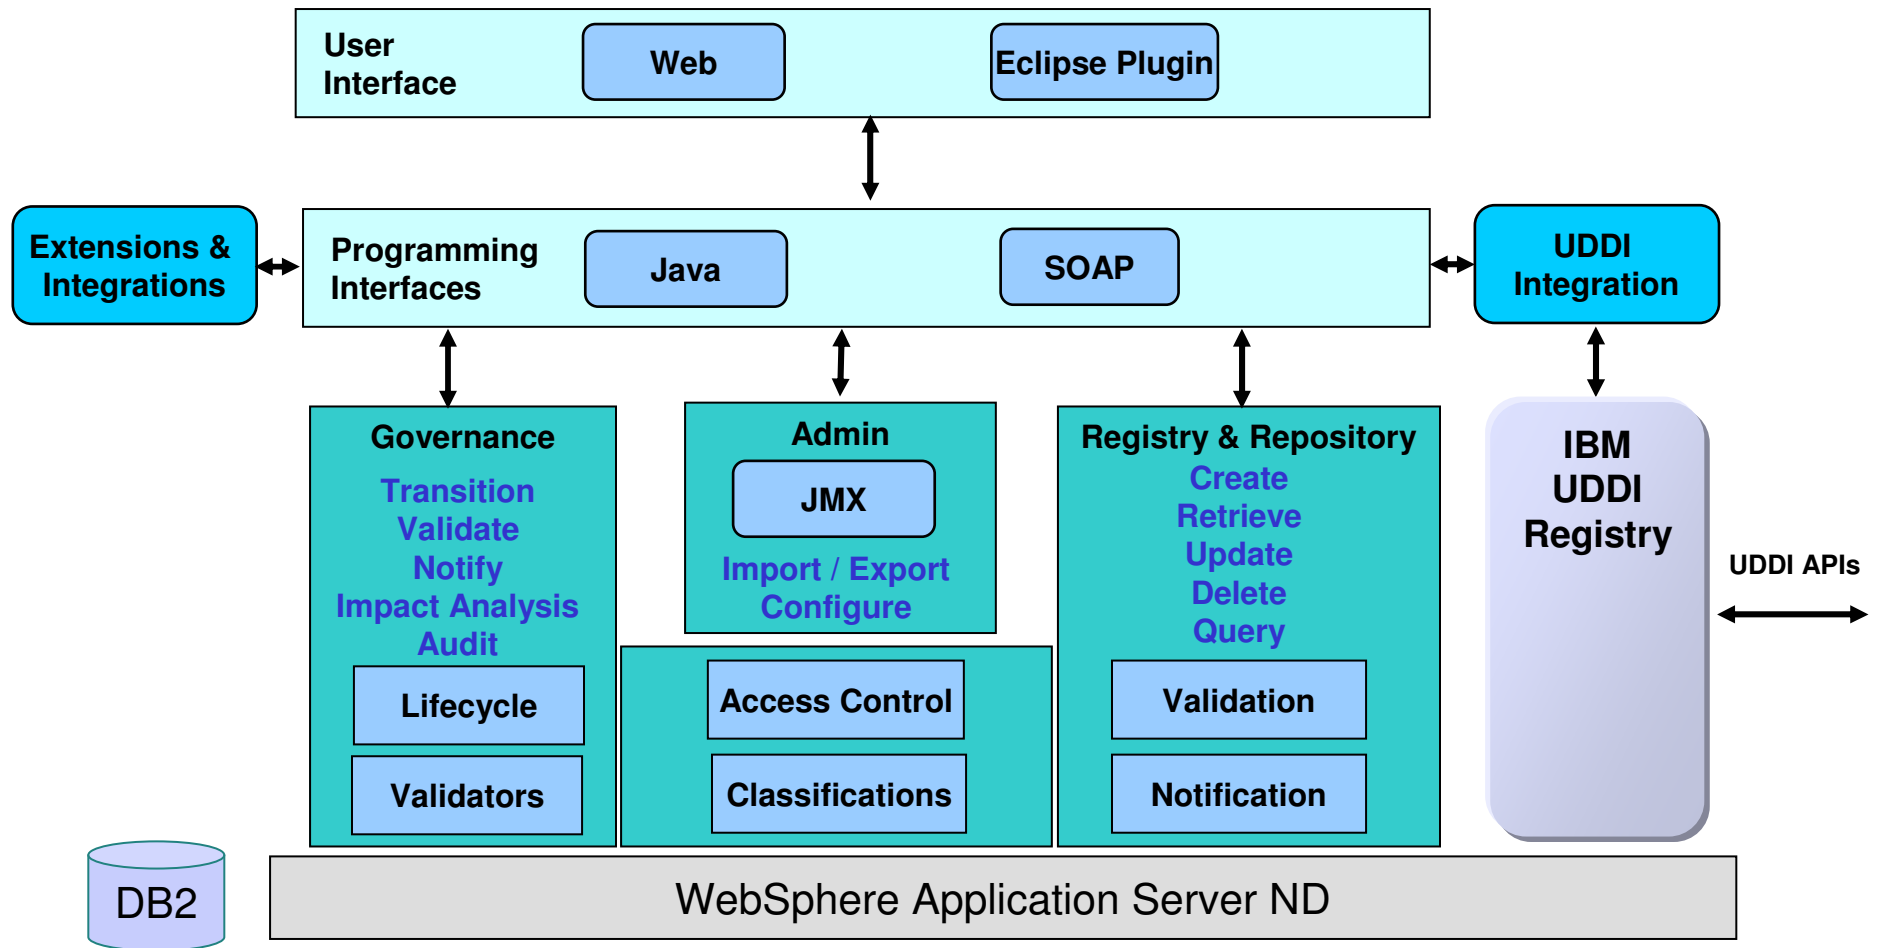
User Interface

Web

Eclipse Plugin

Extensions & Integrations

Programming Interfaces

Java

SOAP

UDDI Integration

Governance

Transition
Validate
Notify
Impact Analysis
Audit

Lifecycle

Validators

Admin

JMX

Import / Export
Configure

Access Control

Classifications

Registry & Repository

Create
Retrieve
Update
Delete
Query

Validation

Notification

IBM UDDI Registry

UDDI APIs

DB2

WebSphere Application Server ND